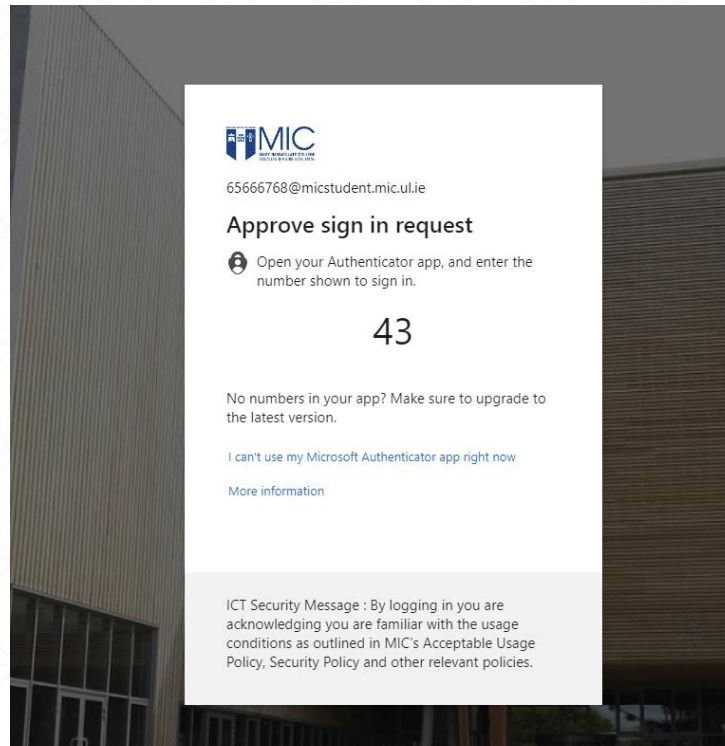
MIC
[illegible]

65666768@micstudent.mic.ul.ie

Approve sign in request

Open your Authenticator app, and enter the number shown to sign in.

43

No numbers in your app? Make sure to upgrade to the latest version.

I can't use my Microsoft Authenticator app right now

More information

ICT Security Message : By logging in you are acknowledging you are familiar with the usage conditions as outlined in MIC's Acceptable Usage Policy, Security Policy and other relevant policies.